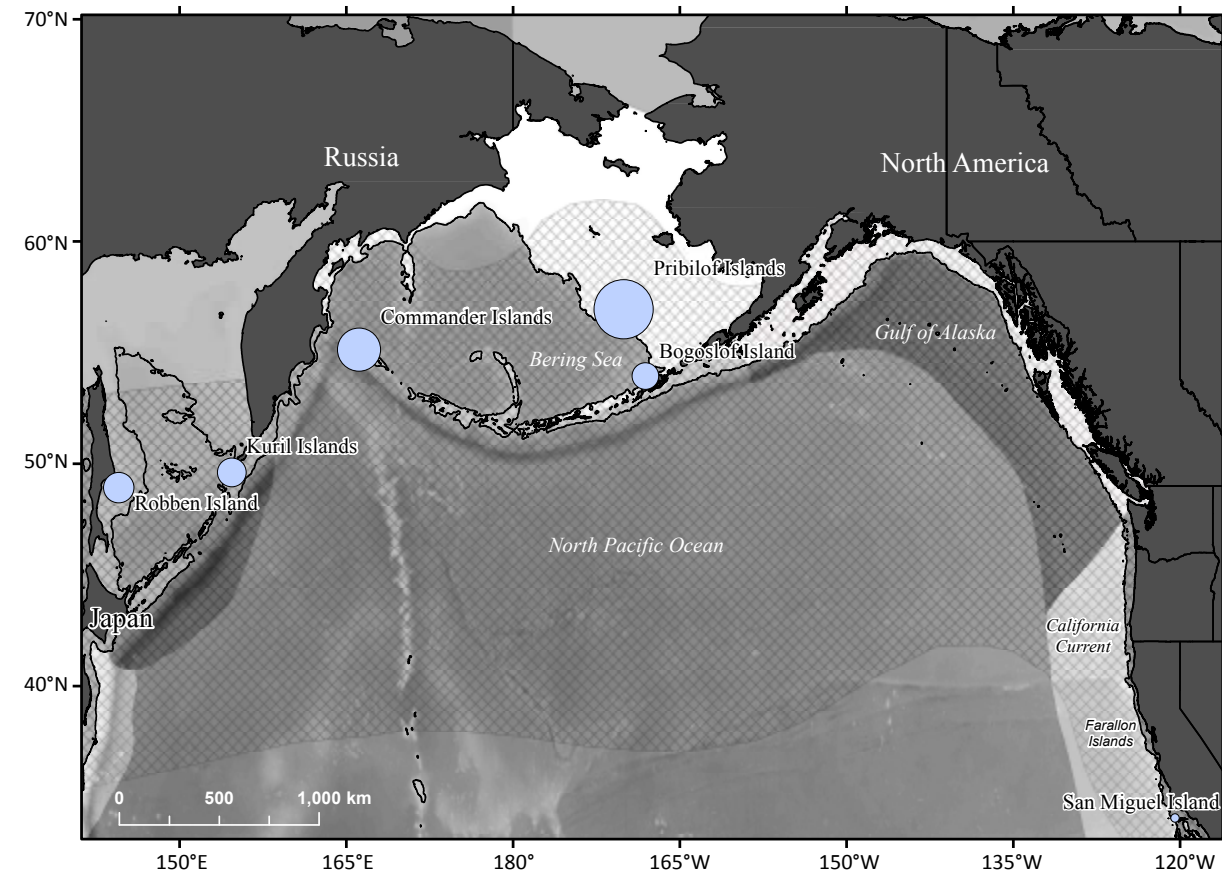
70°N
60°N
50°N
40°N
Russia
North America
Pribilof Islands
Commander Islands
Bering Sea
Bogoslof Island
Gulf of Alaska
Kuril Islands
Robben Island
North Pacific Ocean
Japan
California Current
Farallon Islands
0
500
1,000 km
San Miguel Island
150°E
165°E
180°
165°W
150°W
135°W
120°W